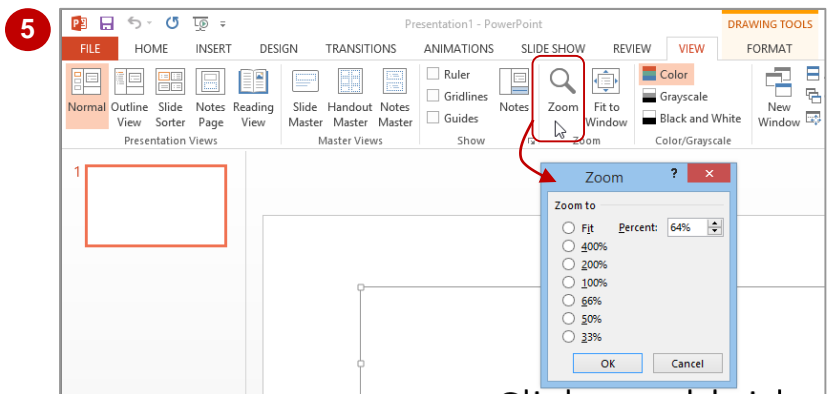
5

Presentation1 - PowerPoint

DRAWING TOOLS

FILE HOME INSERT DESIGN TRANSITIONS ANIMATIONS SLIDE SHOW REVIEW VIEW FORMAT

Normal Outline View Slide Sorter Notes Page Reading View

Presentation Views

Slide Master Handout Master Notes Master

Master Views

Ruler Gridlines Guides

Notes

Show

Zoom Fit to Window

Zoom

Color Grayscale Black and White

Color/Grayscale

New Window

1

Zoom ? ×

Zoom to

Fit Percent: 64%

400%
200%
100%
66%
50%
33%

OK Cancel